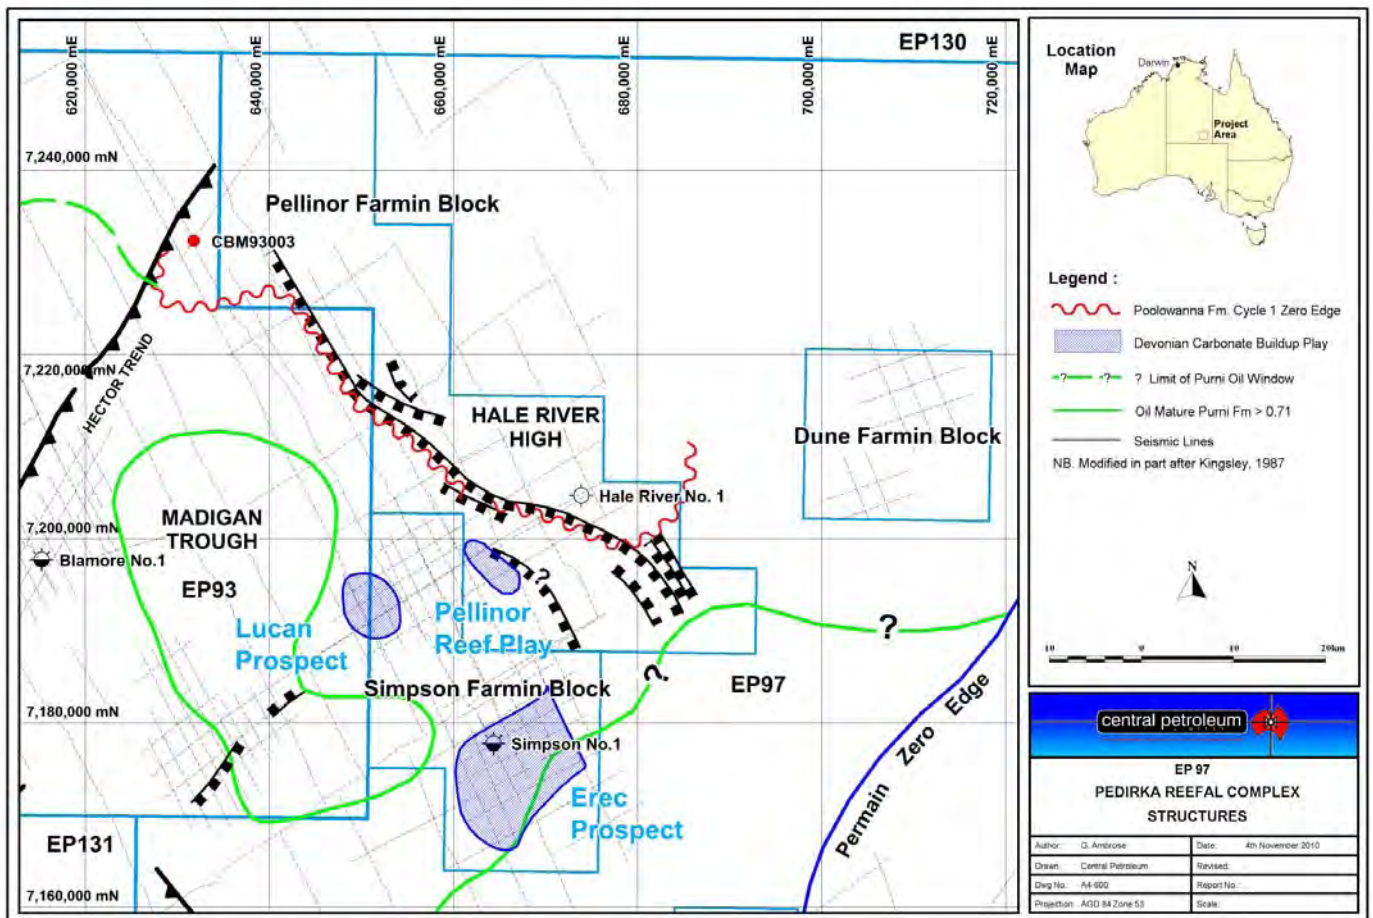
620,000 mE
640,000 mE
660,000 mE
680,000 mE
700,000 mE
720,000 mE
EP130

7,240,000 mN
7,220,000 mN
7,200,000 mN
7,180,000 mN
7,160,000 mN

Pellinor Farmin Block
CBM93003
HECTOR TREND
HALE RIVER HIGH
Hale River No. 1
Dune Farmin Block
MADIGAN TROUGH
Blamore No.1
EP93
Lucan Prospect
Pellinor Reef Play
?
?
?
EP97
Simpson Farmin Block
Simpson No.1
Erec Prospect
Permain Zero Edge
EP131

Location Map
Darwin
Project Area

Legend :
Poolowanna Fm. Cycle 1 Zero Edge
Devonian Carbonate Buildup Play
? Limit of Purni Oil Window
Oil Mature Purni Fm > 0.71
Seismic Lines
NB. Modified in part after Kingsley, 1987

N
10 0 10 20km

central petroleum
EP 97
PEDIRKA REEFAL COMPLEX STRUCTURES

| Author: | G. Ambrose | Date: | 4th November 2010 |
|---|---|---|---|
| Drawn: | Central Petroleum | Revised: | |
| Dwg No.: | A4-600 | Report No.: | |
| Projection: | AGD 84 Zone 53 | Scale: | |